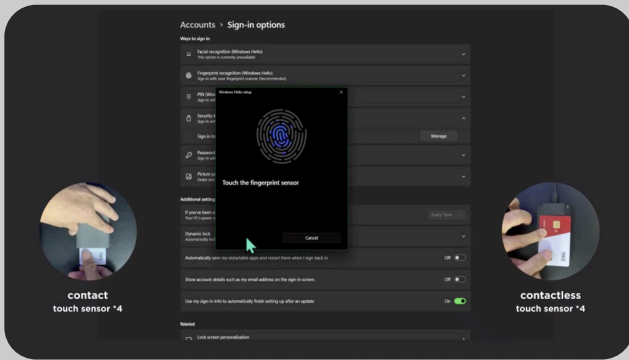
Accounts > Sign-in options

Ways to sign in

Facial recognition (Windows Hello)
This option is currently unavailable

Fingerprint recognition (Windows Hello)
Sign in with your fingerprint scanner (Recommended)

PIN (Wi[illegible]
Sign in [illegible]

Security k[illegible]
Sign in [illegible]

Sign in to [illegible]

Manage

Password
Sign in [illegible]

Picture p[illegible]
Swipe and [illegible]

Windows Hello setup

Touch the fingerprint sensor

Cancel

Additional settings

If you've been a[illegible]
Your PC's power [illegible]

Every Time

Dynamic lock
Automatically lo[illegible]

Automatically save my restartable apps and restart them when I sign back in

Off

Show account details such as my email address on the sign-in screen.

Off

Use my sign-in info to automatically finish setting up after an update

On

Related

Lock screen personalization

contact
touch sensor *4

contactless
touch sensor *4